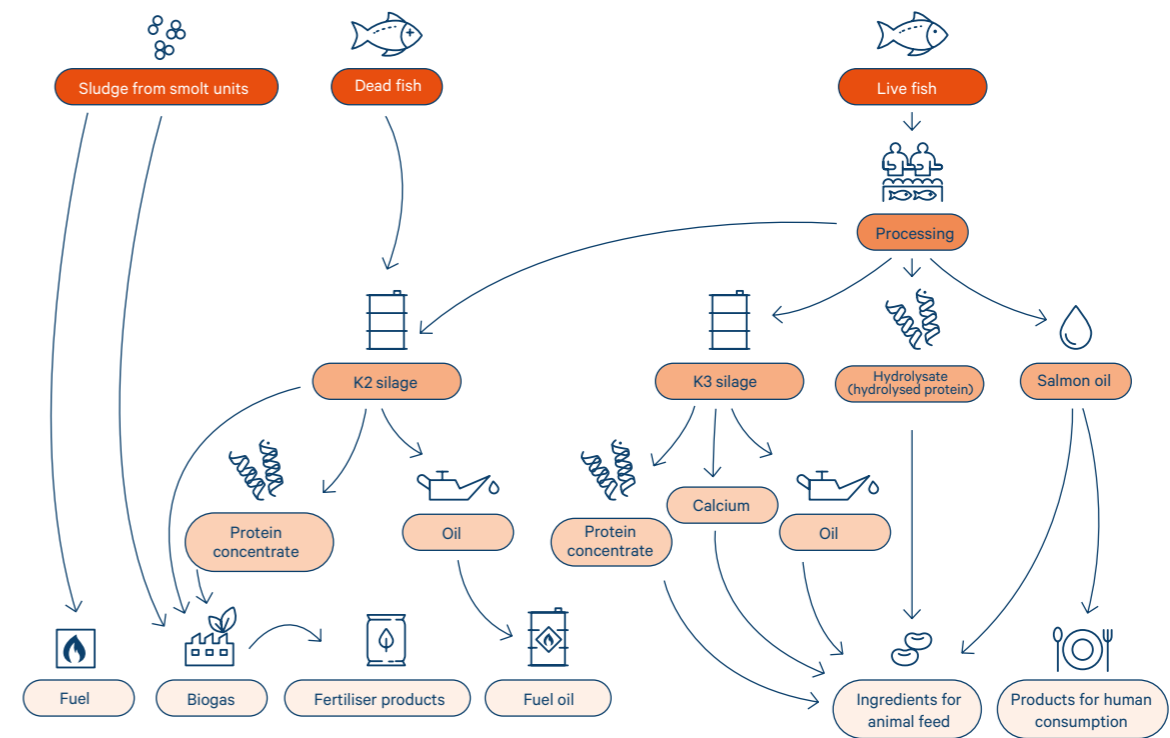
Sludge from smolt units

Dead fish

Live fish

Processing

K2 silage

K3 silage

Hydrolysate (hydrolysed protein)

Salmon oil

Protein concentrate

Oil

Calcium

Protein concentrate

Oil

Fuel

Biogas

Fertiliser products

Fuel oil

Ingredients for animal feed

Products for human consumption